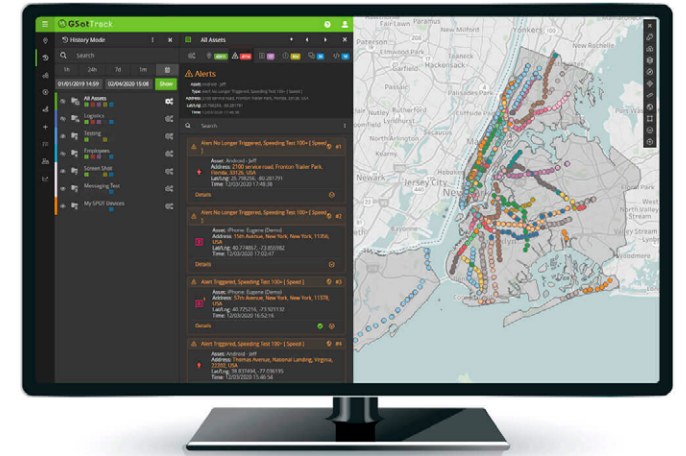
GSatTrack

History Mode

Search

1h 24h 7d 1m

01/01/2019 14:59 02/04/2020 15:04 Show

All Assets

Logistics

Testing

Employees

Street Shot

Messaging Test

My SPOT Devices

All Assets

Alerts

Asset: Android - jeff
Type: Alert No Longer Triggered, Speeding Test 100+ [ Speed ]
Address: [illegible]
Lat/Lng: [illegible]
Time: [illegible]

Search

Alert No Longer Triggered, Speeding Test 100+ [ Speed ] #1

Asset: Android - jeff
Address: 2100 service road, Fronton Trailer Park, Florida, 33126, USA
Lat/Lng: 25.798706, -80.281791
Time: 12/03/2020 17:48:38

Details

Alert No Longer Triggered, Speeding Test 100+ [ Speed ] #2

Asset: iPhone Eugene (Demo)
Address: 15th Avenue, New York, New York, 11356, USA
Lat/Lng: 40.774867, -73.855982
Time: 12/03/2020 17:02:47

Details

Alert Triggered, Speeding Test 100+ [ Speed ] #3

Asset: iPhone Eugene (Demo)
Address: 57th Avenue, New York, New York, 11378, USA
Lat/Lng: 40.725214, -73.903132
Time: 12/03/2020 16:52:16

Details

Alert Triggered, Speeding Test 100+ [ Speed ] #4

Asset: Android - jeff
Address: Thomas Avenue, National Landing, Virginia, 22202, USA
Lat/Lng: 38.857494, -77.056195
Time: 12/03/2020 15:46:54

Paterson

Newark

Jersey City

New York